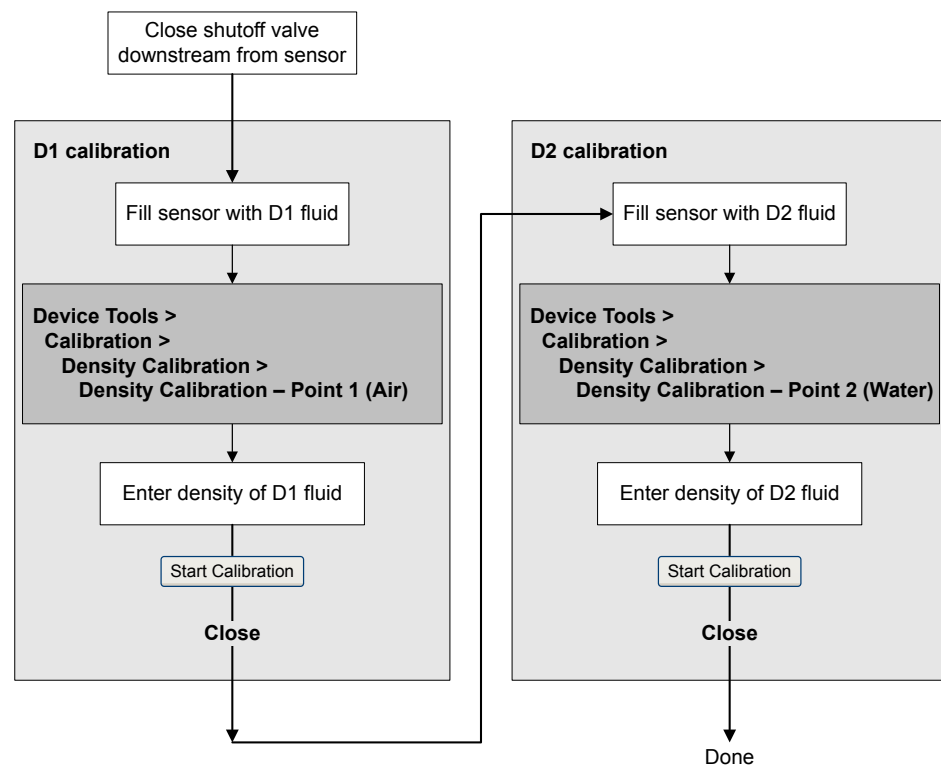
Close shutoff valve downstream from sensor

D1 calibration

Fill sensor with D1 fluid

Device Tools >
Calibration >
Density Calibration >
Density Calibration – Point 1 (Air)

Enter density of D1 fluid

Start Calibration

Close

D2 calibration

Fill sensor with D2 fluid

Device Tools >
Calibration >
Density Calibration >
Density Calibration – Point 2 (Water)

Enter density of D2 fluid

Start Calibration

Close

Done